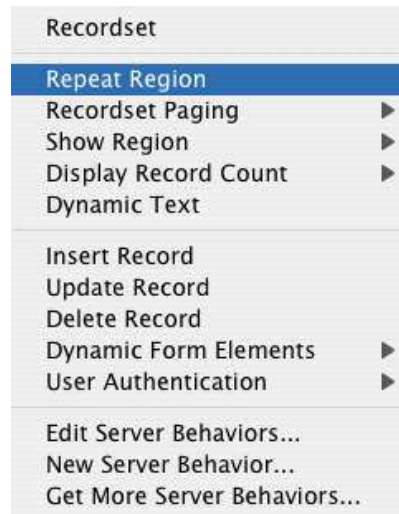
Recordset

Repeat Region
Recordset Paging
Show Region
Display Record Count
Dynamic Text

Insert Record
Update Record
Delete Record
Dynamic Form Elements
User Authentication

Edit Server Behaviors...
New Server Behavior...
Get More Server Behaviors...